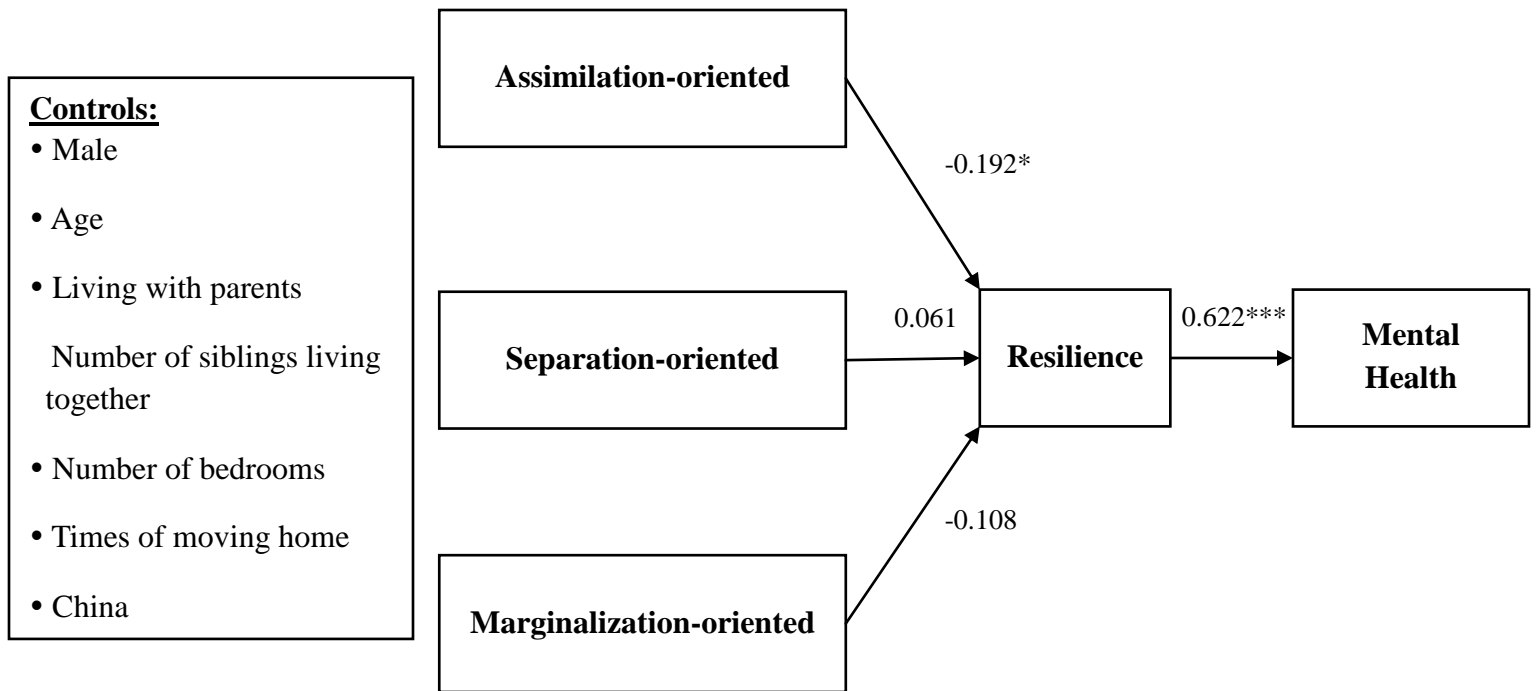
Controls:
• Male
• Age
• Living with parents
Number of siblings living together
• Number of bedrooms
• Times of moving home
• China

Assimilation-oriented

-0.192*

Separation-oriented

0.061

Resilience

0.622***

Mental Health

-0.108

Marginalization-oriented